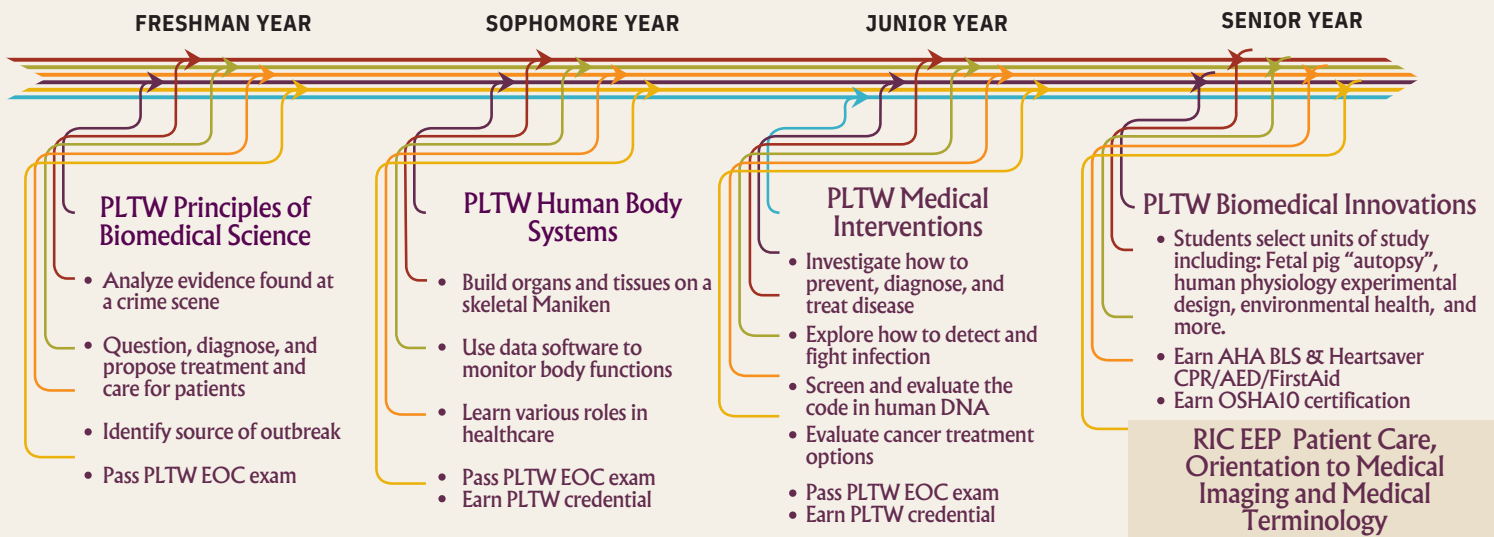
FRESHMAN YEAR

SOPHOMORE YEAR

JUNIOR YEAR

SENIOR YEAR

PLTW Principles of Biomedical Science

- Analyze evidence found at a crime scene
- Question, diagnose, and propose treatment and care for patients
- Identify source of outbreak
- Pass PLTW EOC exam

PLTW Human Body Systems

- Build organs and tissues on a skeletal Maniken
- Use data software to monitor body functions
- Learn various roles in healthcare
- Pass PLTW EOC exam
- Earn PLTW credential

PLTW Medical Interventions

- Investigate how to prevent, diagnose, and treat disease
- Explore how to detect and fight infection
- Screen and evaluate the code in human DNA
- Evaluate cancer treatment options
- Pass PLTW EOC exam
- Earn PLTW credential

PLTW Biomedical Innovations

- Students select units of study including: Fetal pig "autopsy", human physiology experimental design, environmental health, and more.
- Earn AHA BLS & Heartsaver CPR/AED/FirstAid
- Earn OSHA10 certification

RIC EEP Patient Care, Orientation to Medical Imaging and Medical Terminology